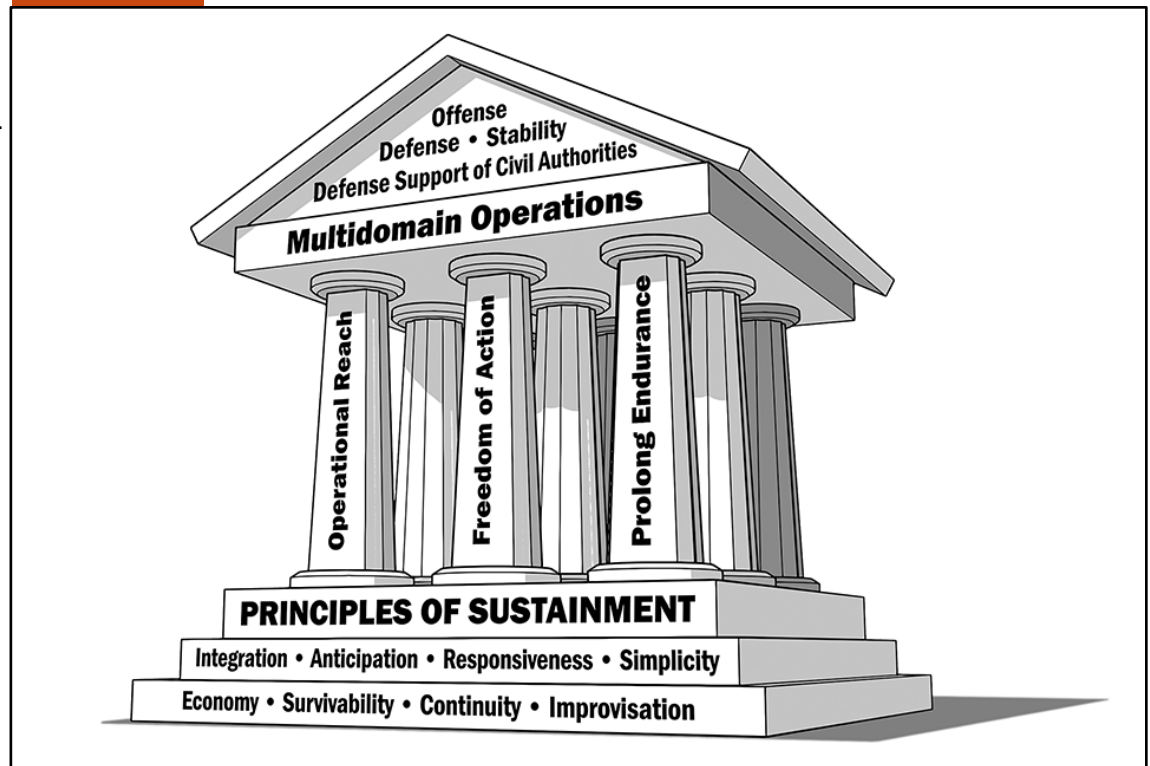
Offense
Defense • Stability
Defense Support of Civil Authorities

Multidomain Operations

Operational Reach

Freedom of Action

Prolong Endurance

PRINCIPLES OF SUSTAINMENT

Integration • Anticipation • Responsiveness • Simplicity

Economy • Survivability • Continuity • Improvisation